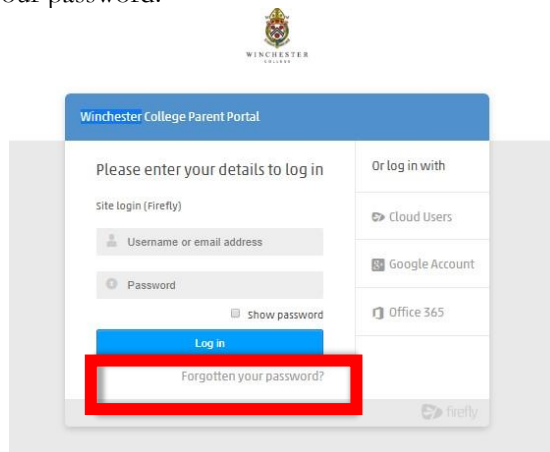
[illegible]our password.

WINCHESTER
COLLEGE

Winchester College Parent Portal

Please enter your details to log in

Site login (Firefly)

Username or email address

Password

Show password

Log in

Forgotten your password?

Or log in with

Cloud Users

Google Account

Office 365

firefly